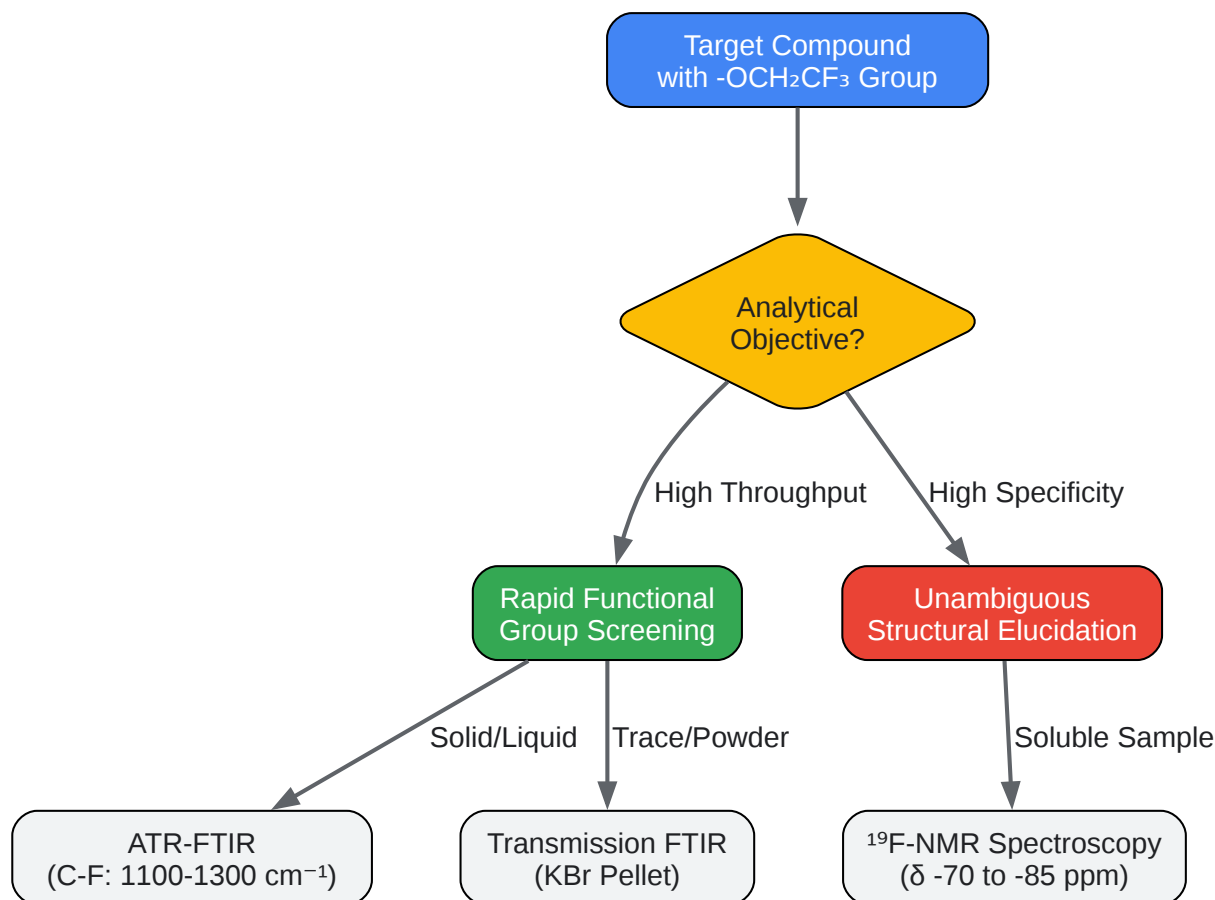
Target Compound with -$OCH_2CF_3$ Group

Analytical Objective?

High Throughput

High Specificity

Rapid Functional Group Screening

Unambiguous Structural Elucidation

Solid/Liquid

Trace/Powder

Soluble Sample

ATR-FTIR (C-F: 1100-1300 $cm^{-1}$)

Transmission FTIR (KBr Pellet)

$^{19}$F-NMR Spectroscopy ($\delta$ -70 to -85 ppm)